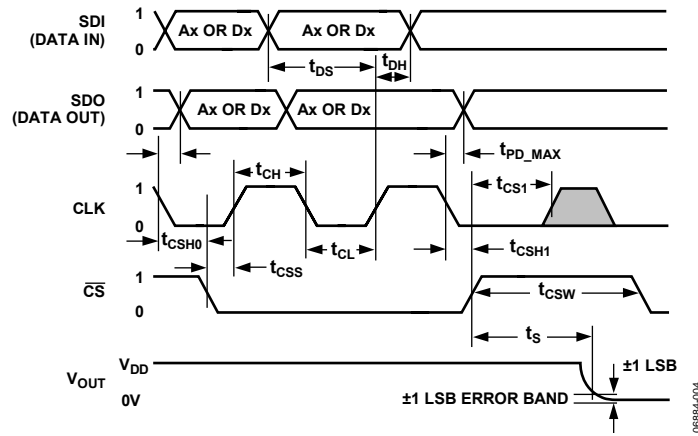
SDI (DATA IN)
1
0
Ax OR Dx
Ax OR Dx
$t_{DS}$
$t_{DH}$
SDO (DATA OUT)
1
0
Ax OR Dx
Ax OR Dx
$t_{PD\_MAX}$
$t_{CH}$
$t_{CS1}$
CLK
1
0
$t_{CSH0}$
$t_{CL}$
$t_{CSH1}$
$t_{CSS}$
$\overline{CS}$
1
0
$t_{CSW}$
$t_{S}$
$V_{OUT}$
$V_{DD}$
0V
±1 LSB
±1 LSB ERROR BAND
06588-006